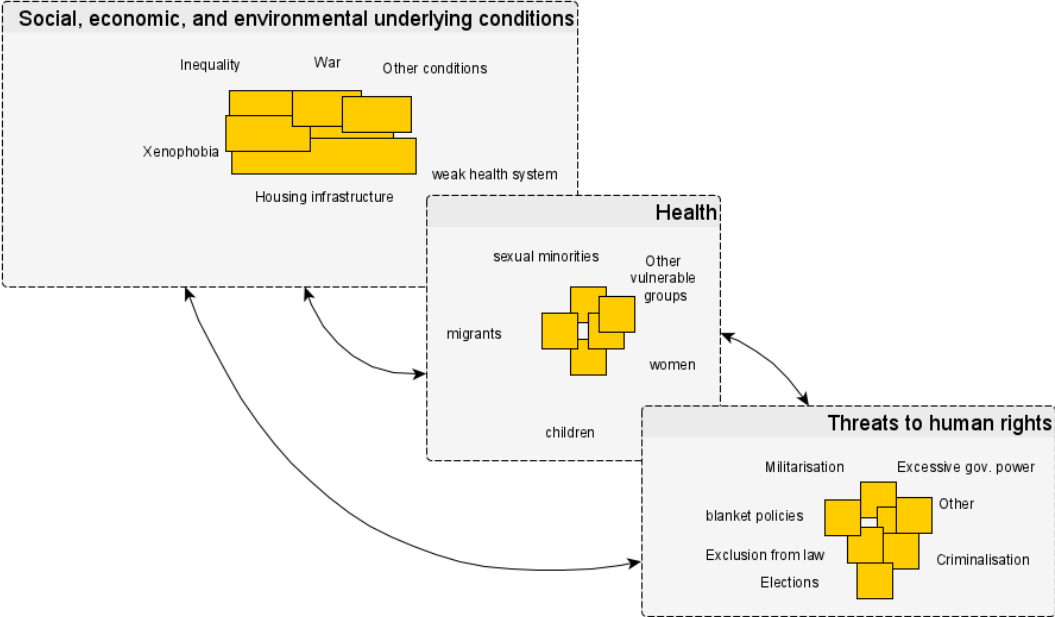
Social, economic, and environmental underlying conditions

Inequality

War

Other conditions

Xenophobia

weak health system

Housing infrastructure

Health

sexual minorities

Other vulnerable groups

migrants

women

children

Threats to human rights

Militarisation

Excessive gov. power

Other

blanket policies

Exclusion from law

Criminalisation

Elections